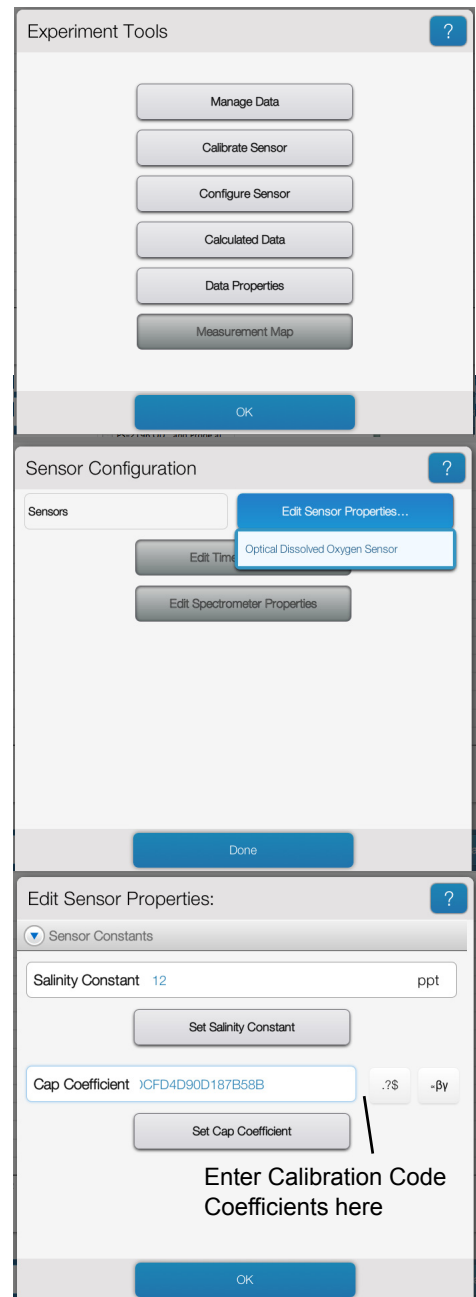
Experiment Tools

?

Manage Data

Calibrate Sensor

Configure Sensor

Calculated Data

Data Properties

Measurement Map

OK

Sensor Configuration

?

Sensors

Edit Sensor Properties...

Optical Dissolved Oxygen Sensor

Edit Time

Edit Spectrometer Properties

Done

Edit Sensor Properties:

?

Sensor Constants

Salinity Constant 12 ppt

Set Salinity Constant

Cap Coefficient )CFD4D90D187B58B

.?$

βγ

Set Cap Coefficient

Enter Calibration Code Coefficients here

OK